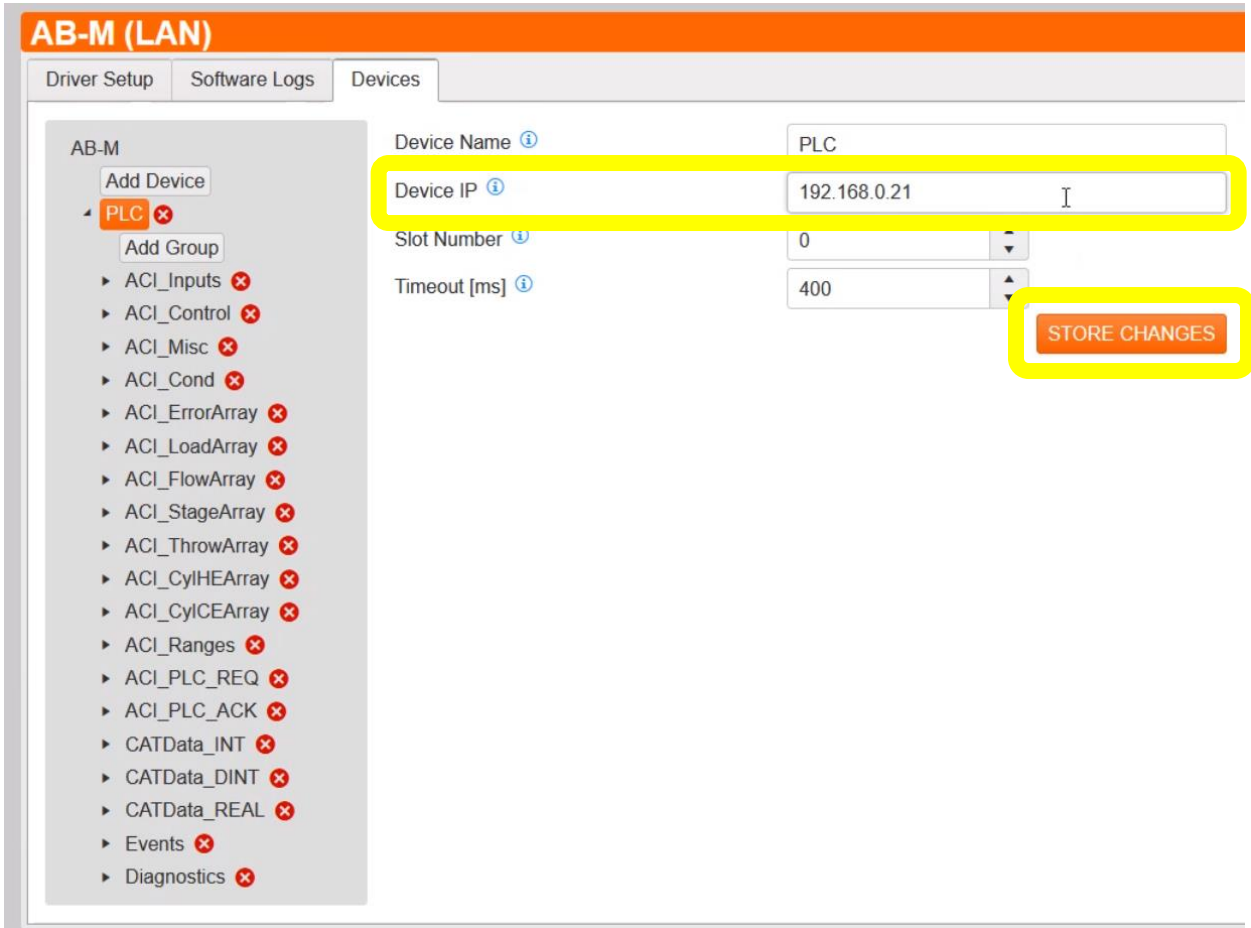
AB-M (LAN)

Driver Setup | Software Logs | Devices

AB-M
Add Device
PLC
Add Group
ACI_Inputs
ACI_Control
ACI_Misc
ACI_Cond
ACI_ErrorArray
ACI_LoadArray
ACI_FlowArray
ACI_StageArray
ACI_ThrowArray
ACI_CylHEArray
ACI_CylCEArray
ACI_Ranges
ACI_PLC_REQ
ACI_PLC_ACK
CATData_INT
CATData_DINT
CATData_REAL
Events
Diagnostics

Device Name PLC
Device IP 192.168.0.21
Slot Number 0
Timeout [ms] 400

STORE CHANGES